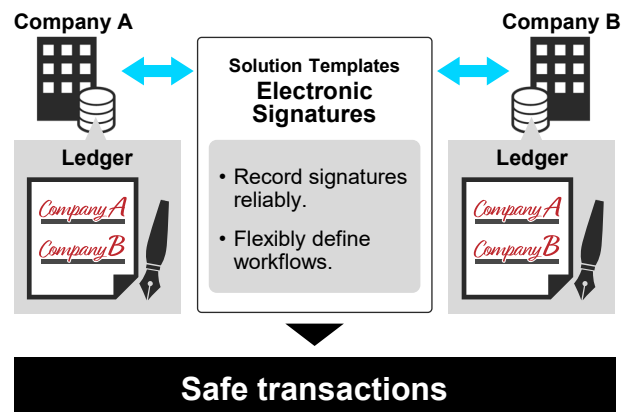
Company A

Company B

Solution Templates
Electronic Signatures

• Record signatures reliably.

• Flexibly define workflows.

Ledger

Company A
Company B

Ledger

Company A
Company B

Safe transactions